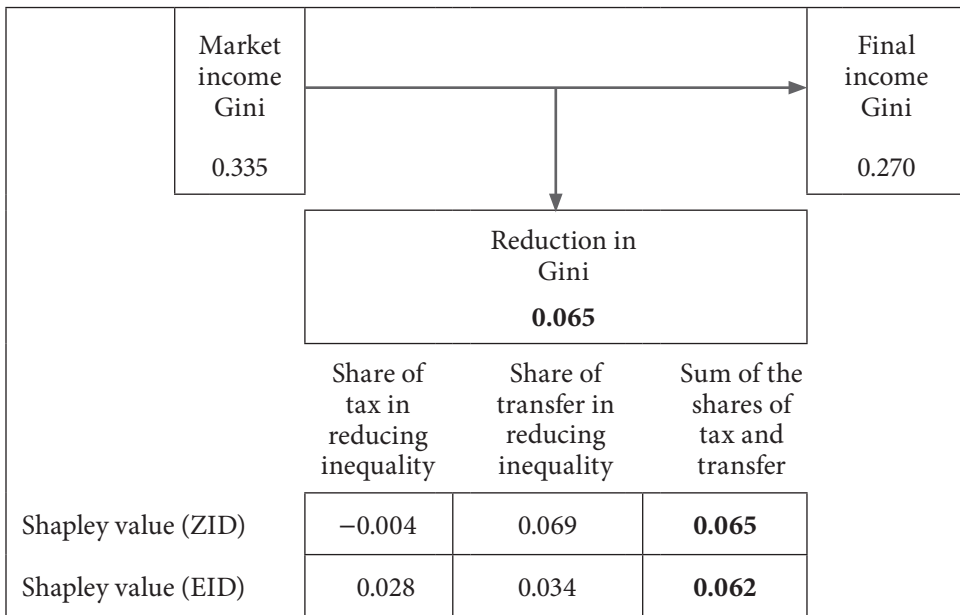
Market income Gini

0.335

Final income Gini

0.270

Reduction in Gini

**0.065**

| | Share of tax in reducing inequality | Share of transfer in reducing inequality | Sum of the shares of tax and transfer |
|---|---|---|---|
| Shapley value (ZID) | −0.004 | 0.069 | **0.065** |
| Shapley value (EID) | 0.028 | 0.034 | **0.062** |